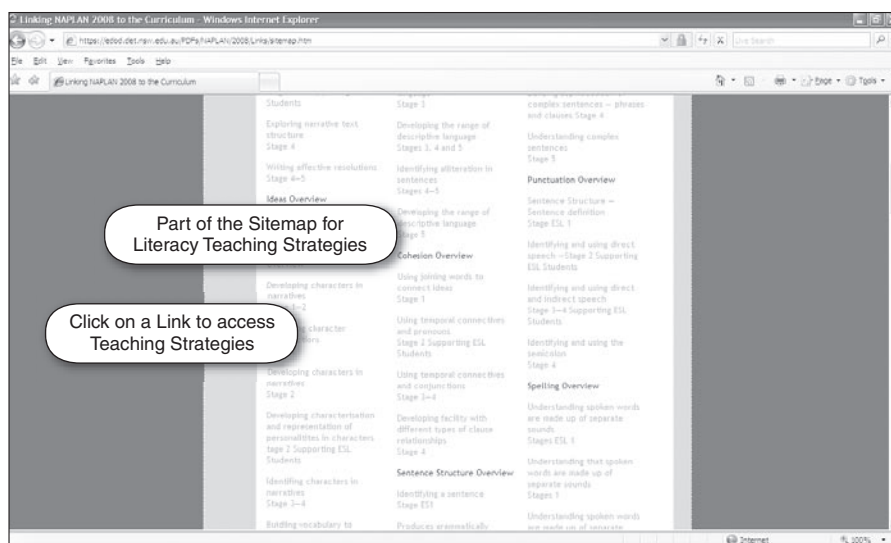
Linking NAPLAN 2008 to the Curriculum - Windows Internet Explorer

https://edod.det.nsw.edu.au/PDFs/NAPLAN/2008/Links/sitemap.htm

Live Search

File Edit View Favorites Tools Help

Linking NAPLAN 2008 to the Curriculum

Page Tools

Students

Exploring narrative text structure
Stage 4

Writing effective resolutions
Stage 4–5

Ideas Overview

Part of the Sitemap for Literacy Teaching Strategies

Developing characters in narratives
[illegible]–2

Click on a Link to access Teaching Strategies

Developing characters in narratives
Stage 2

Developing characterisation and representation of personalities in characters
Stage 2 Supporting ESL Students

Identifying characters in narratives
Stage 3–4

Building vocabulary to

Stage 3

Developing the range of descriptive language
Stages 3, 4 and 5

Identifying alliteration in sentences
Stages 4–5

Developing the range of descriptive language
Stage 5

Cohesion Overview

Using joining words to connect ideas
Stage 1

Using temporal connectives and pronouns
Stage 2 Supporting ESL Students

Using temporal connectives and conjunctions
Stage 3–4

Developing facility with different types of clause relationships
Stage 4

Sentence Structure Overview

Identifying a sentence
Stage ES1

Produces grammatically

complex sentences – phrases and clauses Stage 4

Understanding complex sentences
Stage 5

Punctuation Overview

Sentence Structure – Sentence definition
Stage ESL 1

Identifying and using direct speech – Stage 2 Supporting ESL Students

Identifying and using direct and indirect speech
Stages 3–4 Supporting ESL Students

Identifying and using the semicolon
Stage 4

Spelling Overview

Understanding spoken words are made up of separate sounds
Stages ESL 1

Understanding that spoken words are made up of separate sounds
Stages 1

Understanding spoken words are made up of separate

Internet

100%